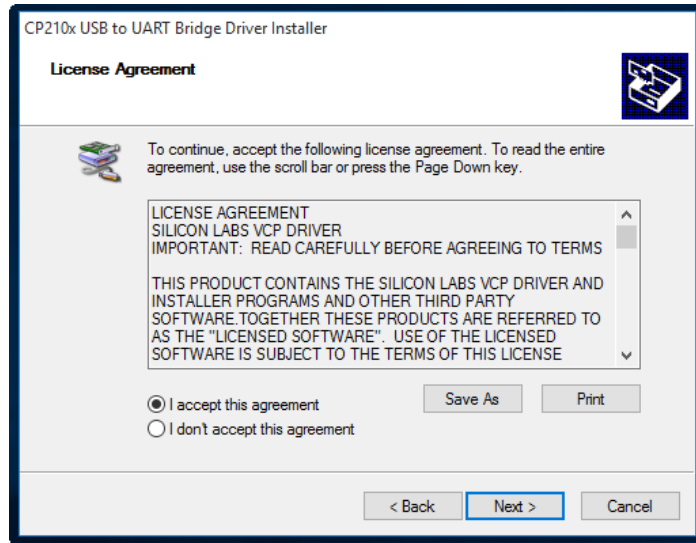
CP210x USB to UART Bridge Driver Installer

License Agreement

To continue, accept the following license agreement. To read the entire agreement, use the scroll bar or press the Page Down key.

LICENSE AGREEMENT
SILICON LABS VCP DRIVER
IMPORTANT: READ CAREFULLY BEFORE AGREEING TO TERMS

THIS PRODUCT CONTAINS THE SILICON LABS VCP DRIVER AND INSTALLER PROGRAMS AND OTHER THIRD PARTY SOFTWARE.TOGETHER THESE PRODUCTS ARE REFERRED TO AS THE "LICENSED SOFTWARE". USE OF THE LICENSED SOFTWARE IS SUBJECT TO THE TERMS OF THIS LICENSE

I accept this agreement
I don't accept this agreement

Save As
Print

< Back
Next >
Cancel